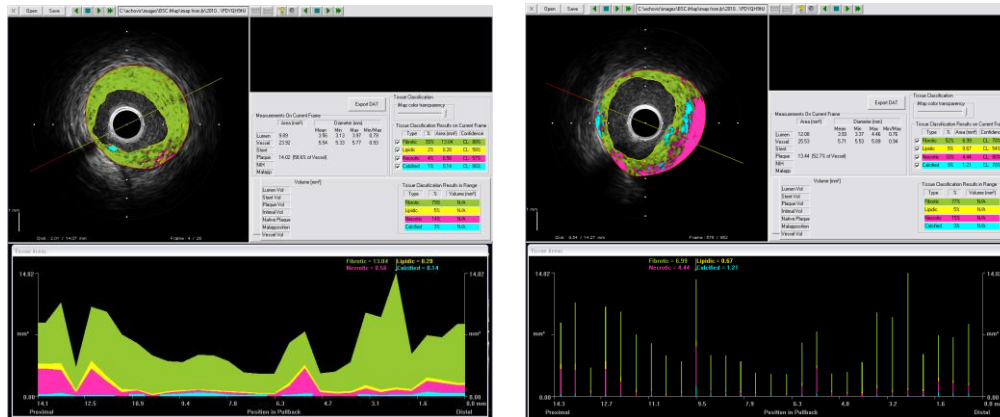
Open Save C:\echovis\images\BSC\Map\map how.jj\2010...\PD1Q1H9N

Export DAT

Tissue Classification
Map color transparency

Measurements On Current Frame

| | Area [mm²] | Diameter [mm] | | | |
|---|---|---|---|---|---|
| | | Mean | Min | Max | Min/Max |
| Lumen | 9.89 | 3.56 | 3.13 | 3.97 | 0.79 |
| Vessel | 23.92 | 5.54 | 5.33 | 5.77 | 0.93 |
| Stent | | | | | |
| Plaque | 14.02 [58.61 % of Vessel] | | | | |
| NIH | | | | | |
| Malapp. | | | | | |

Tissue Classification Results on Current Frame

| Type | % | Area [mm²] | Confidence |
|---|---|---|---|
| Fibrotic | 55% | 13.04 | CL: 86% |
| Lipidic | 2% | 0.28 | CL: 59% |
| Necrotic | 4% | 0.58 | CL: 57% |
| Calcified | 1% | 0.14 | CL: 86% |

Volume [mm³]
Lumen Vol
Stent Vol
Plaque Vol
Intimal Vol
Native Plaque
Malapposition
Vessel Vol

Tissue Classification Results in Range

| Type | % | Volume [mm³] |
|---|---|---|
| Fibrotic | 75% | N/A |
| Lipidic | 5% | N/A |
| Necrotic | 14% | N/A |
| Calcified | 5% | N/A |

1 mm
Dist: 2.01 / 14.07 mm
Frame: 4 / 20

Tissue Areas
Fibrotic = 13.04 Lipidic = 0.28
Necrotic = 0.58 Calcified = 0.14

14.02
mm²
0.00
14.1 12.5 10.9 9.4 7.8 6.3 4.7 3.1 1.6 0.0 mm
Proximal Position in Pullback Distal

Open Save C:\echovis\images\BSC\Map\map how.jj\2010...\PD1Q1H9N

Export DAT

Tissue Classification
Map color transparency

Measurements On Current Frame

| | Area [mm²] | Diameter [mm] | | | |
|---|---|---|---|---|---|
| | | Mean | Min | Max | Min/Max |
| Lumen | 12.08 | 3.93 | 3.37 | 4.46 | 0.76 |
| Vessel | 25.53 | 5.71 | 5.53 | 5.89 | 0.94 |
| Stent | | | | | |
| Plaque | 13.44 [52.75 % of Vessel] | | | | |
| NIH | | | | | |
| Malapp. | | | | | |

Tissue Classification Results on Current Fr

| Type | % | Area [mm²] | Confidenc |
|---|---|---|---|
| Fibrotic | 52% | 6.59 | CL: 86% |
| Lipidic | 5% | 0.67 | CL: 54% |
| Necrotic | 35% | 4.44 | CL: 56% |
| Calcified | 9% | 1.21 | CL: 75% |

Volume [mm³]
Lumen Vol
Stent Vol
Plaque Vol
Intimal Vol
Native Plaque
Malapposition
Vessel Vol

Tissue Classification Results in Range

| Type | % | Volume [mm³] |
|---|---|---|
| Fibrotic | 77% | N/A |
| Lipidic | 5% | N/A |
| Necrotic | 15% | N/A |
| Calcified | 3% | N/A |

1 mm
Dist: 6.54 / 14.27 mm
Frame: 876 / 992

Tissue Areas
Fibrotic = 6.59 Lipidic = 0.67
Necrotic = 4.44 Calcified = 1.21

14.02
mm²
0.00
14.3 12.7 11.1 9.5 7.9 6.3 4.8 3.2 1.6 0.0 mm
Proximal Position in Pullback Distal